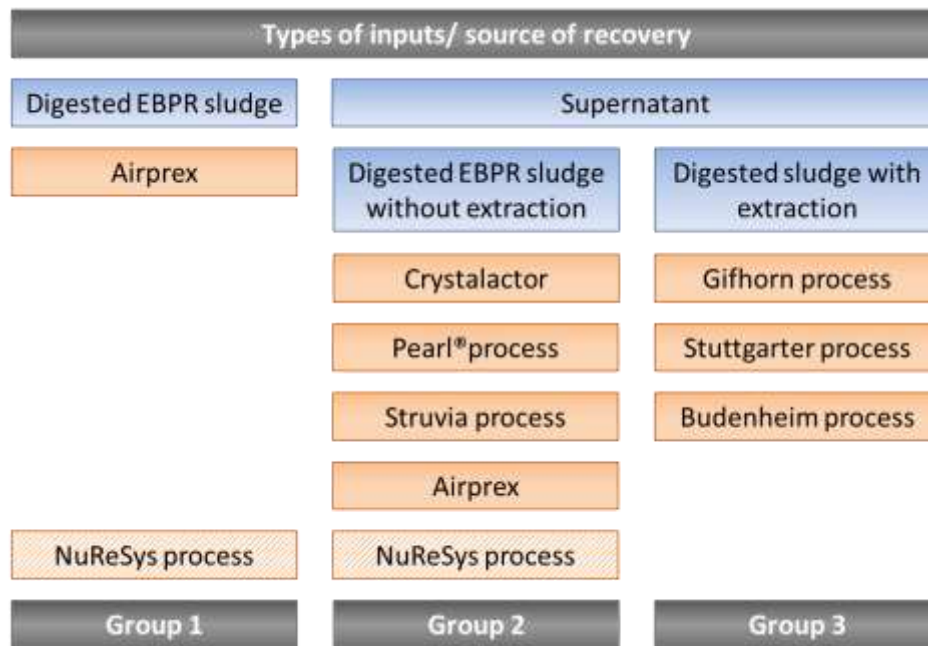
Types of inputs/ source of recovery

Digested EBPR sludge

Airprex

NuReSys process

Group 1

Supernatant

Digested EBPR sludge without extraction

Crystalactor

Pearl®process

Struvia process

Airprex

NuReSys process

Group 2

Digested sludge with extraction

Gifhorn process

Stuttgarter process

Budenheim process

Group 3